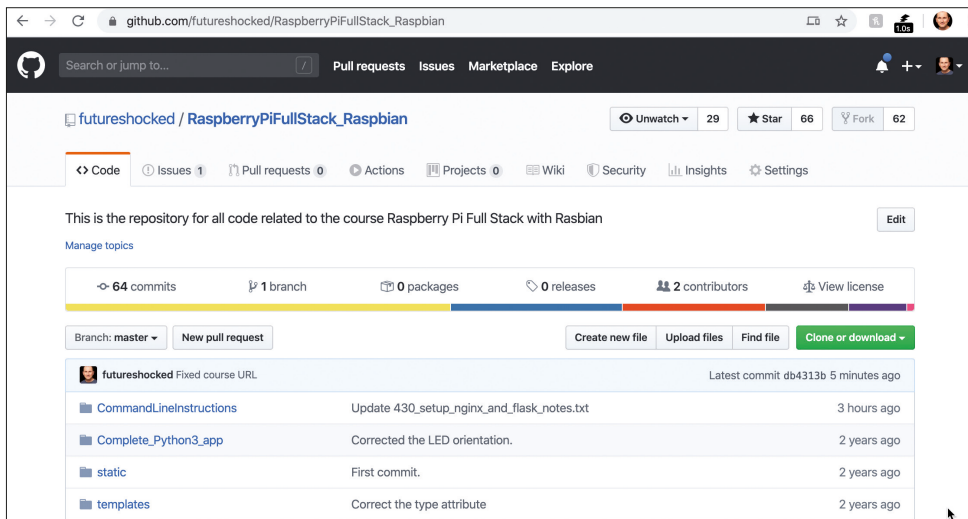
github.com/futureshocked/RaspberryPiFullStack_Raspbian

1.0s

Search or jump to... / Pull requests Issues Marketplace Explore

futureshocked / RaspberryPiFullStack_Raspbian

Unwatch 29 Star 66 Fork 62

<> Code Issues 1 Pull requests 0 Actions Projects 0 Wiki Security Insights Settings

This is the repository for all code related to the course Raspberry Pi Full Stack with Rasbian

Edit

Manage topics

64 commits 1 branch 0 packages 0 releases 2 contributors View license

Branch: master New pull request Create new file Upload files Find file Clone or download

futureshocked Fixed course URL Latest commit db4313b 5 minutes ago

| | | |
|---|---|---|
| CommandLineInstructions | Update 430_setup_nginx_and_flask_notes.txt | 3 hours ago |
| Complete_Python3_app | Corrected the LED orientation. | 2 years ago |
| static | First commit. | 2 years ago |
| templates | Correct the type attribute | 2 years ago |